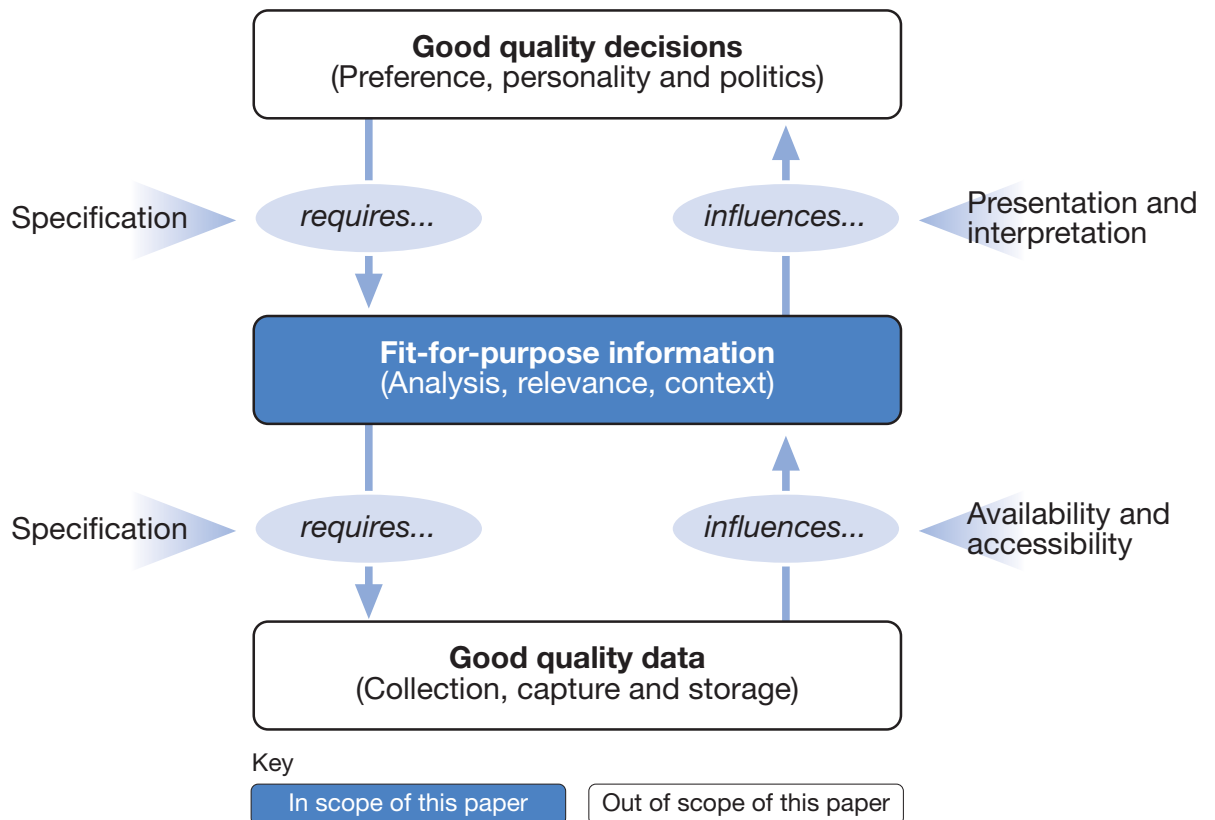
**Good quality decisions**
(Preference, personality and politics)

Specification

*requires...*

*influences...*

Presentation and interpretation

**Fit-for-purpose information**
(Analysis, relevance, context)

Specification

*requires...*

*influences...*

Availability and accessibility

**Good quality data**
(Collection, capture and storage)

Key

In scope of this paper

Out of scope of this paper